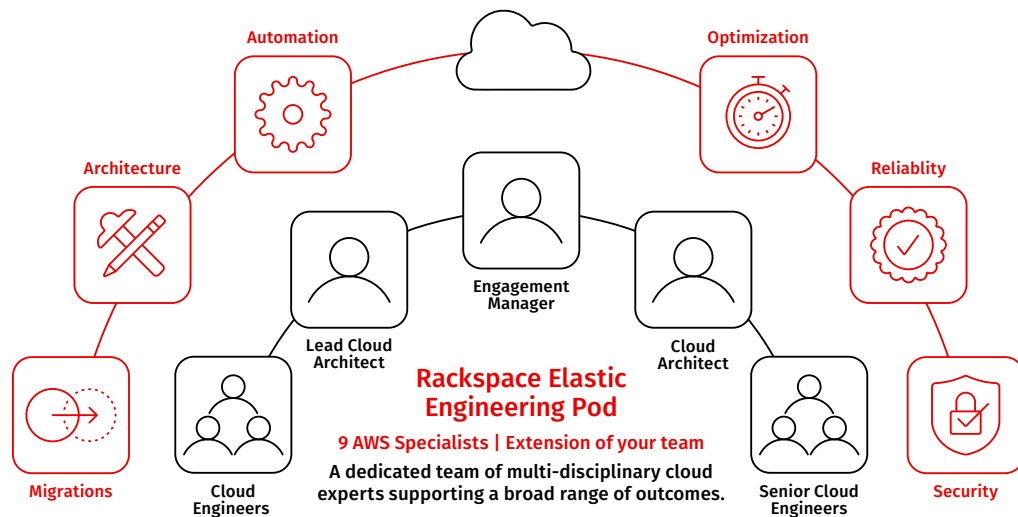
Automation

Optimization

Architecture

Reliablity

Engagement Manager

Lead Cloud Architect

Cloud Architect

Rackspace Elastic Engineering Pod

9 AWS Specialists | Extension of your team

A dedicated team of multi-disciplinary cloud experts supporting a broad range of outcomes.

Migrations

Cloud Engineers

Senior Cloud Engineers

Security